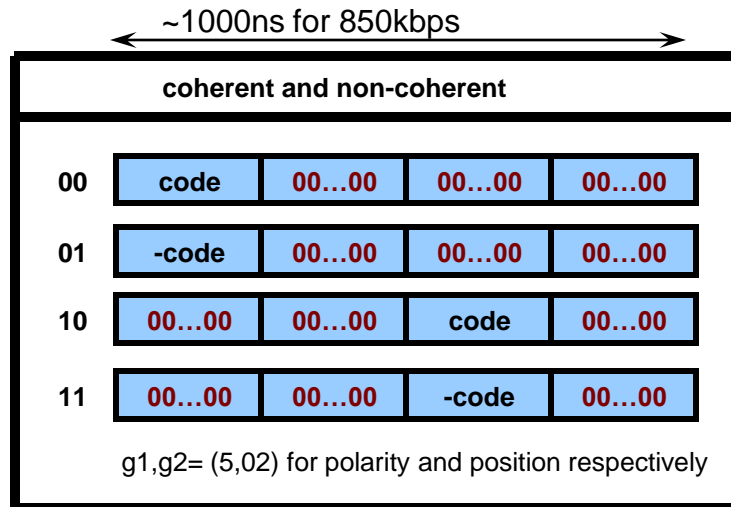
~1000ns for 850kbps

coherent and non-coherent

| 00 | code | 00…00 | 00…00 | 00…00 |
|---|---|---|---|---|
| 01 | -code | 00…00 | 00…00 | 00…00 |
| 10 | 00…00 | 00…00 | code | 00…00 |
| 11 | 00…00 | 00…00 | -code | 00…00 |

g1,g2= (5,02) for polarity and position respectively